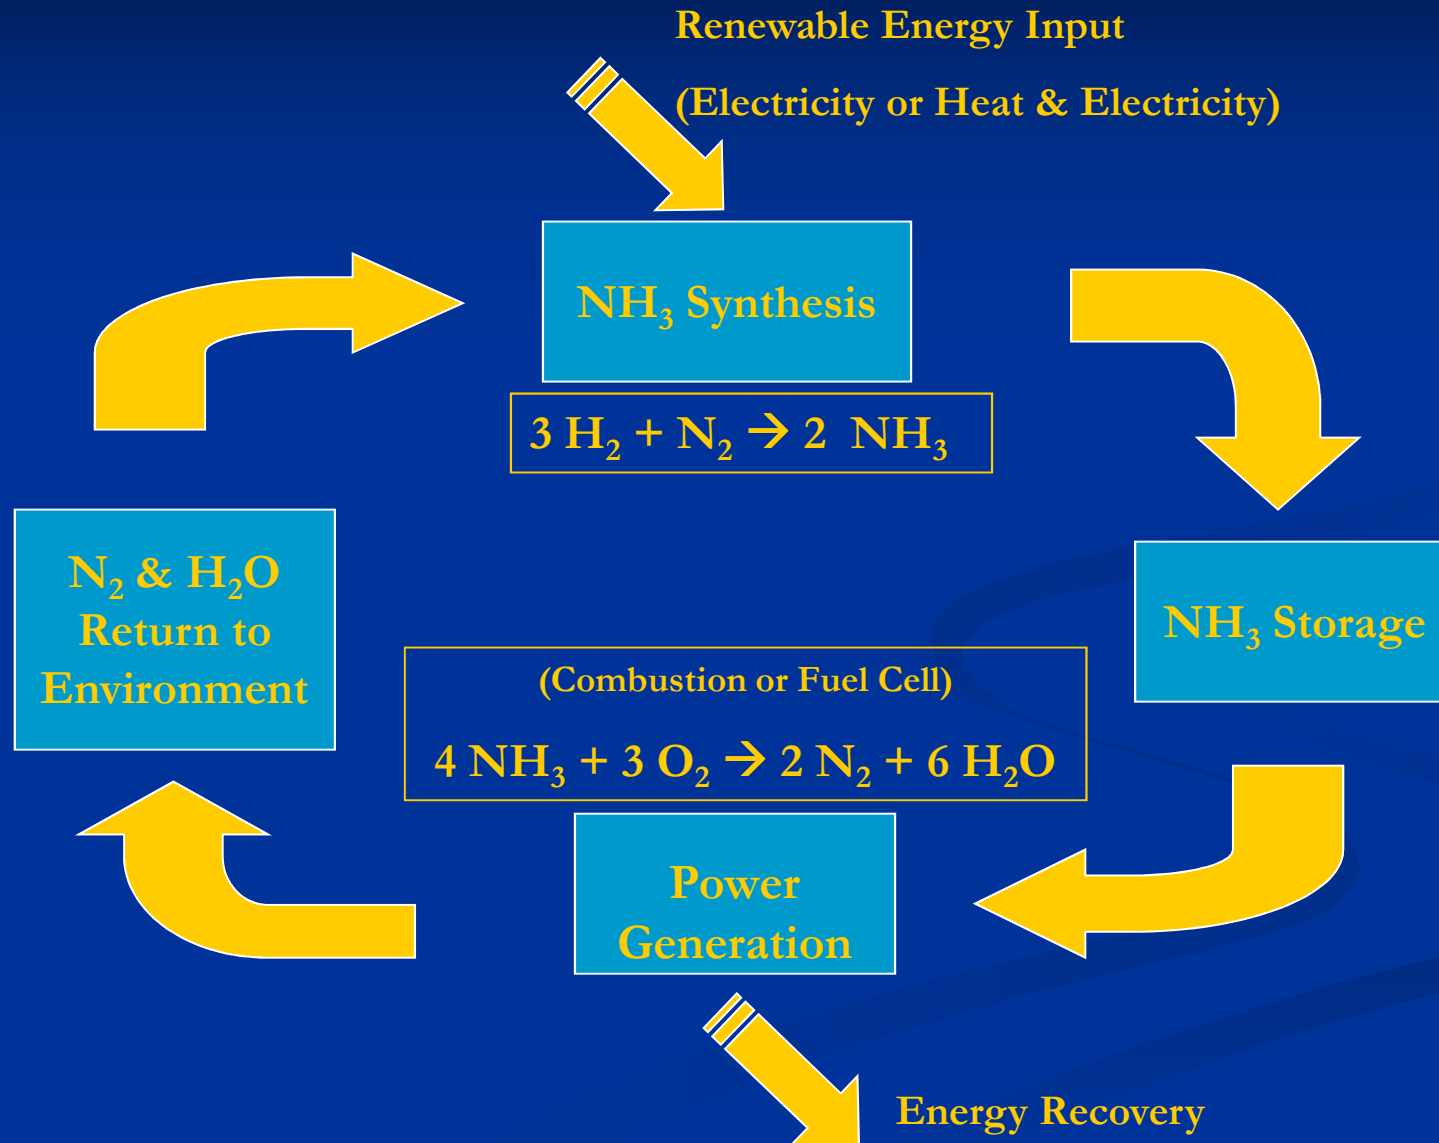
Renewable Energy Input

(Electricity or Heat & Electricity)

$NH_3$ Synthesis

$3\ H_2 + N_2 \rightarrow 2\ NH_3$

$N_2$ & $H_2O$ Return to Environment

$NH_3$ Storage

(Combustion or Fuel Cell)

$4\ NH_3 + 3\ O_2 \rightarrow 2\ N_2 + 6\ H_2O$

Power Generation

Energy Recovery